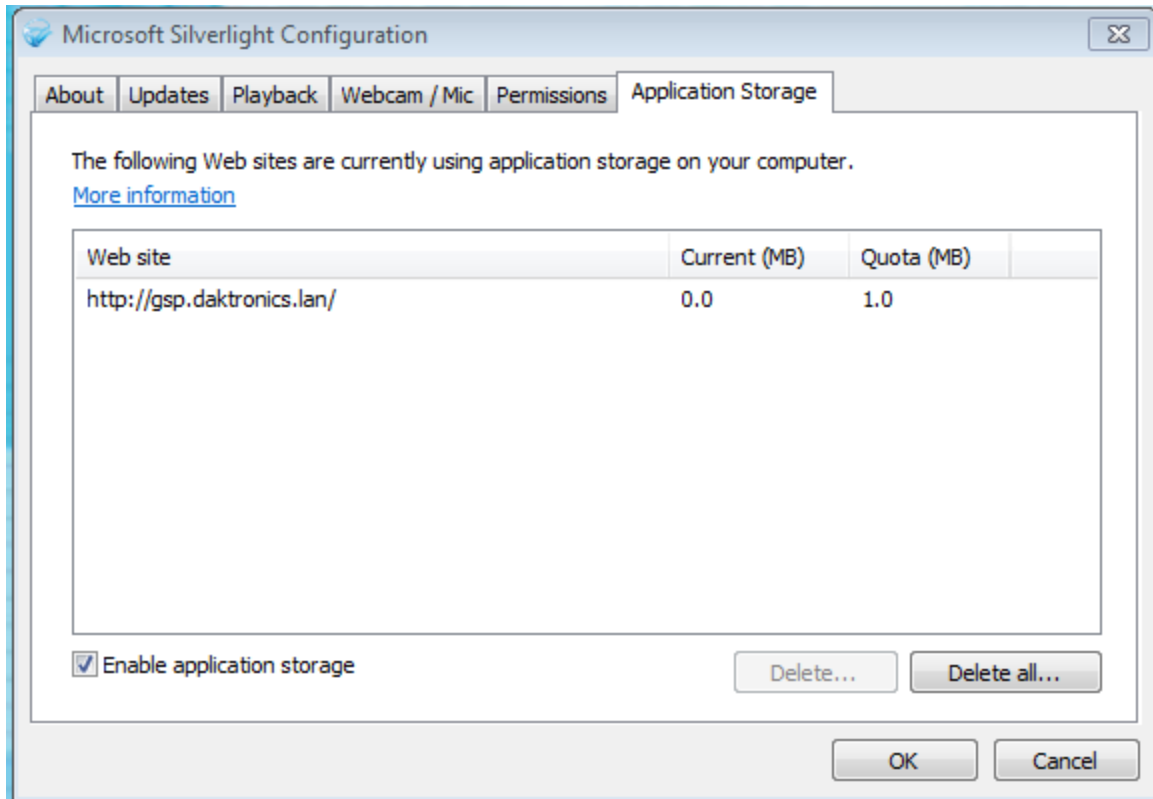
Microsoft Silverlight Configuration

About | Updates | Playback | Webcam / Mic | Permissions | Application Storage

The following Web sites are currently using application storage on your computer.
More information

| Web site | Current (MB) | Quota (MB) |
|---|---|---|
| http://gsp.daktronics.lan/ | 0.0 | 1.0 |

Enable application storage

Delete...

Delete all...

OK

Cancel